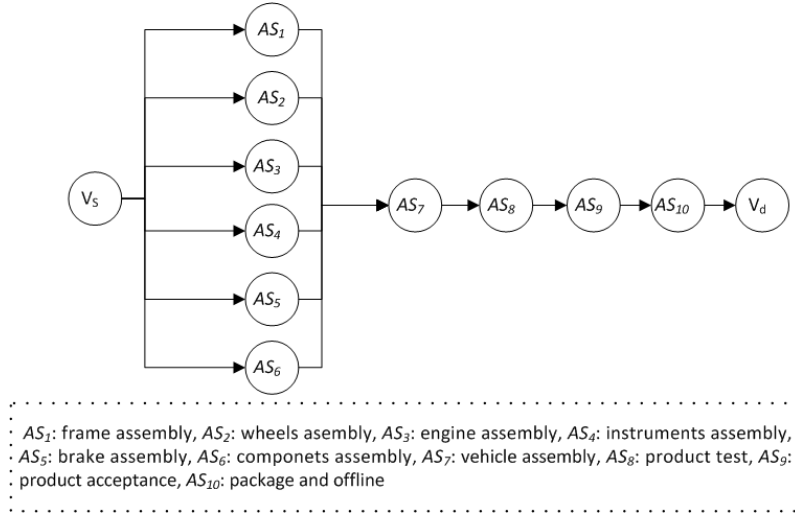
$AS_1$

$AS_2$

$AS_3$

$V_s$

$AS_4$

$AS_5$

$AS_6$

$AS_7$

$AS_8$

$AS_9$

$AS_{10}$

$V_d$

$AS_1$: frame assembly, $AS_2$: wheels asembly, $AS_3$: engine assembly, $AS_4$: instruments assembly, $AS_5$: brake assembly, $AS_6$: componets assembly, $AS_7$: vehicle assembly, $AS_8$: product test, $AS_9$: product acceptance, $AS_{10}$: package and offline